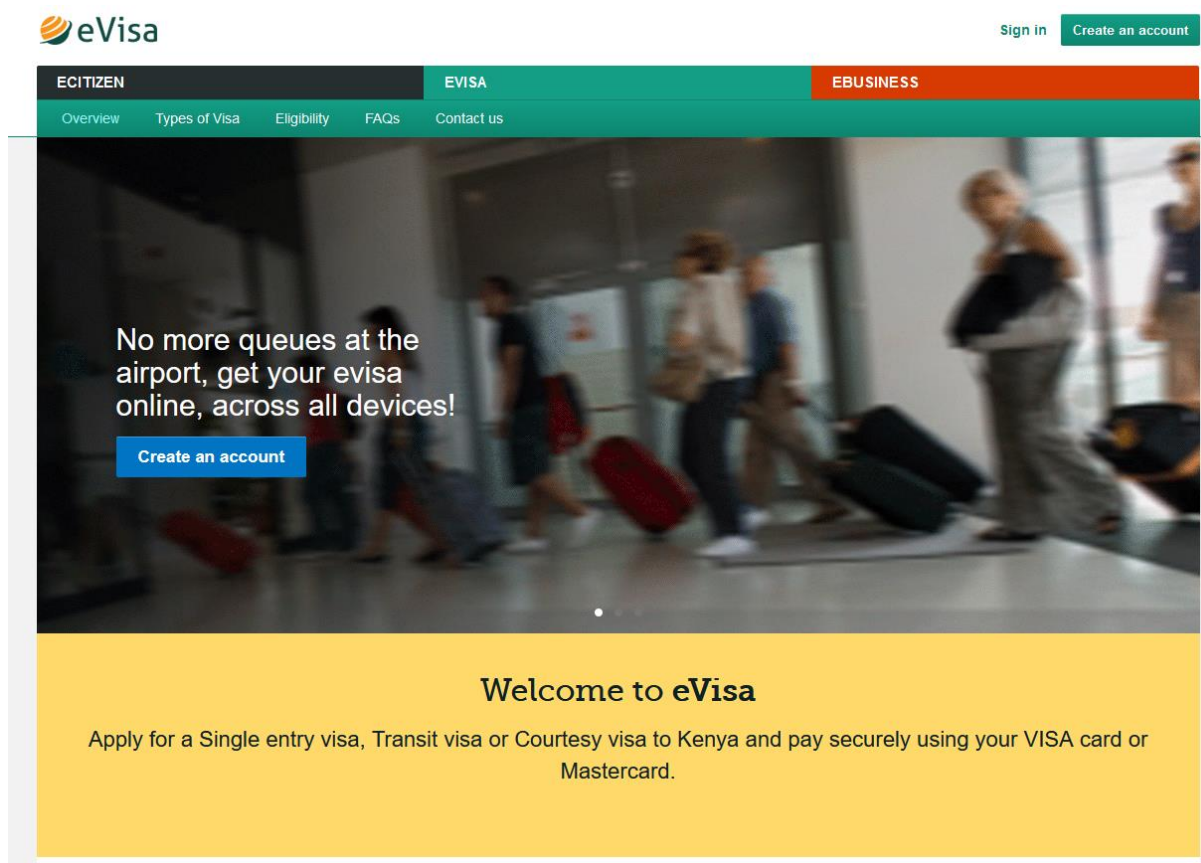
eVisa

Sign in Create an account

ECITIZEN EVISA EBUSINESS

Overview Types of Visa Eligibility FAQs Contact us

No more queues at the airport, get your evisa online, across all devices!

Create an account

Welcome to eVisa

Apply for a Single entry visa, Transit visa or Courtesy visa to Kenya and pay securely using your VISA card or Mastercard.